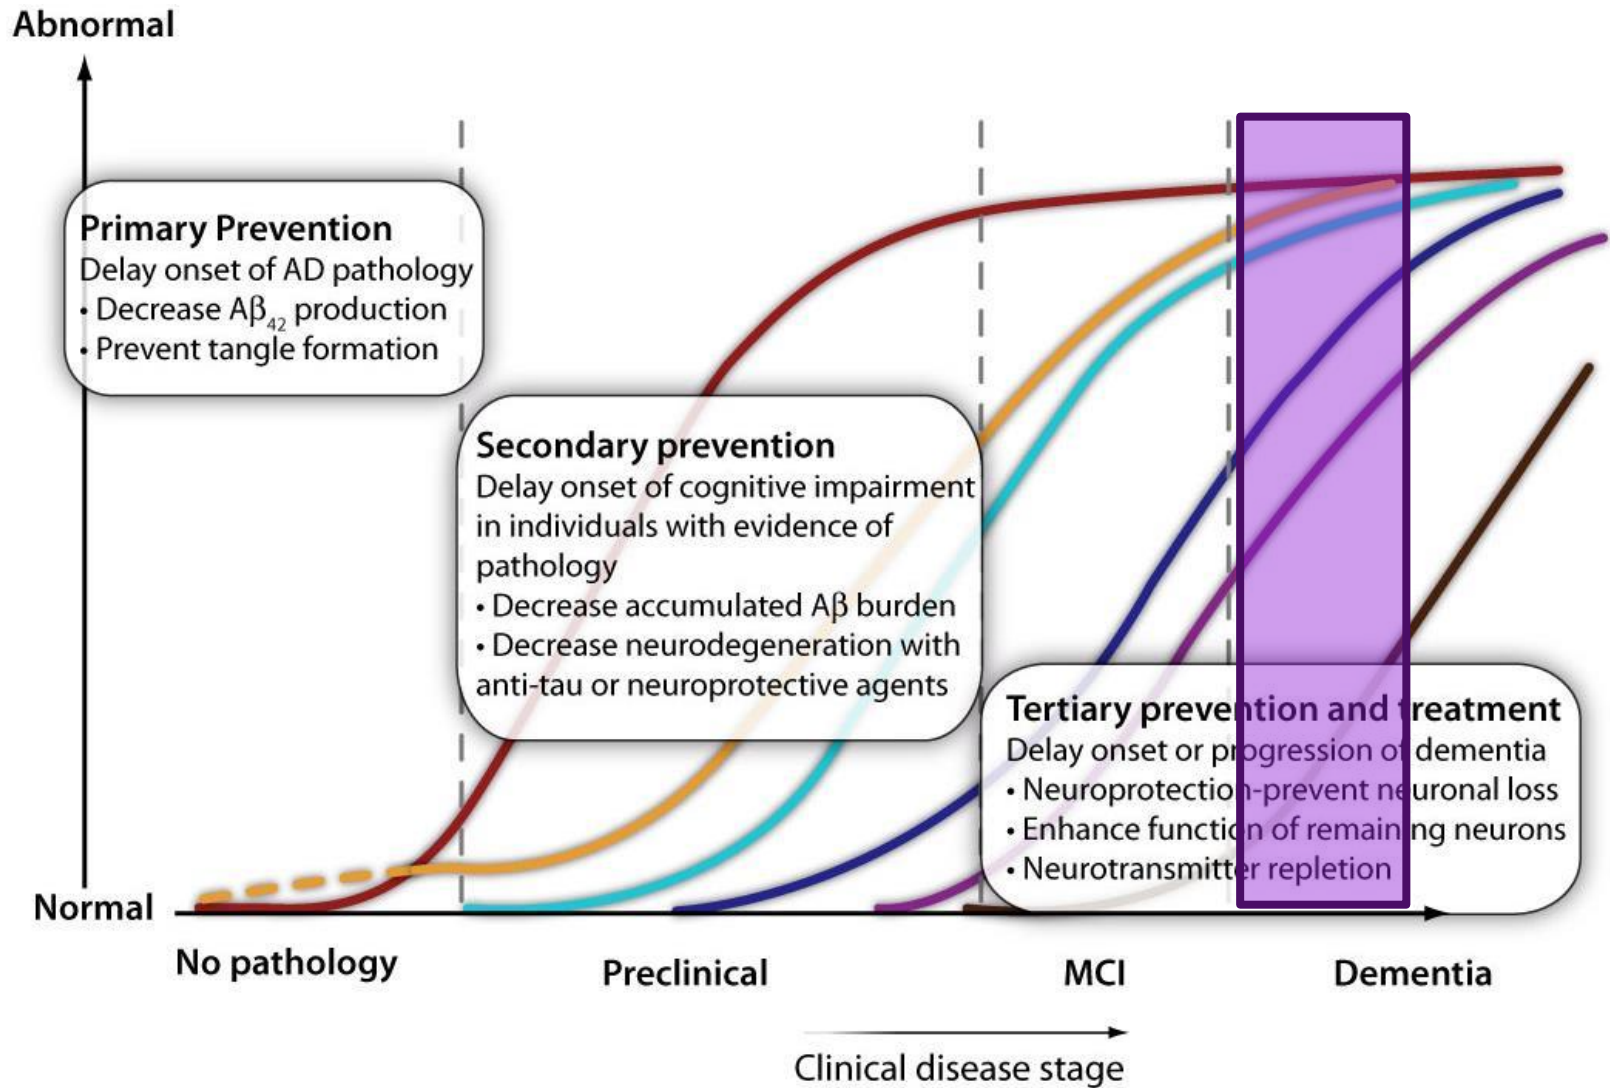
Abnormal

Primary Prevention
Delay onset of AD pathology
• Decrease A$\beta_{42}$ production
• Prevent tangle formation

Secondary prevention
Delay onset of cognitive impairment in individuals with evidence of pathology
• Decrease accumulated Aβ burden
• Decrease neurodegeneration with anti-tau or neuroprotective agents

Tertiary prevention and treatment
Delay onset or progression of dementia
• Neuroprotection-prevent neuronal loss
• Enhance function of remaining neurons
• Neurotransmitter repletion

Normal

No pathology

Preclinical

MCI

Dementia

Clinical disease stage